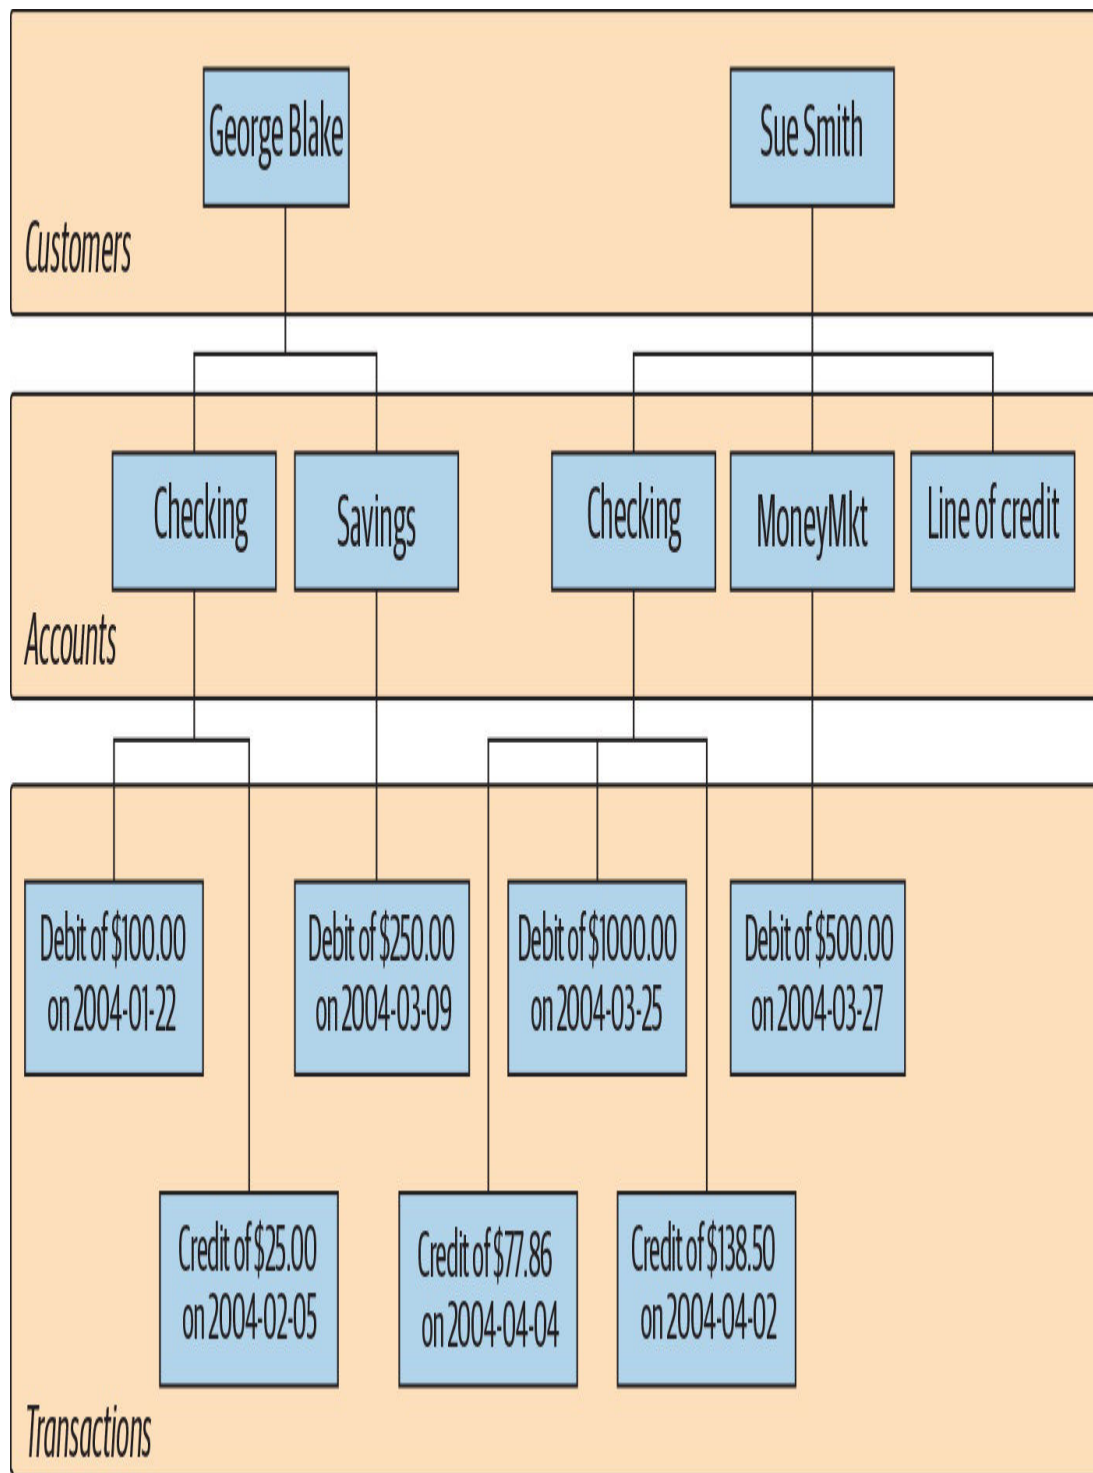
George Blake

Sue Smith

Customers

Checking

Savings

Checking

MoneyMkt

Line of credit

Accounts

Debit of \$100.00 on 2004-01-22

Debit of \$250.00 on 2004-03-09

Debit of \$1000.00 on 2004-03-25

Debit of \$500.00 on 2004-03-27

Credit of \$25.00 on 2004-02-05

Credit of \$77.86 on 2004-04-04

Credit of \$138.50 on 2004-04-02

Transactions